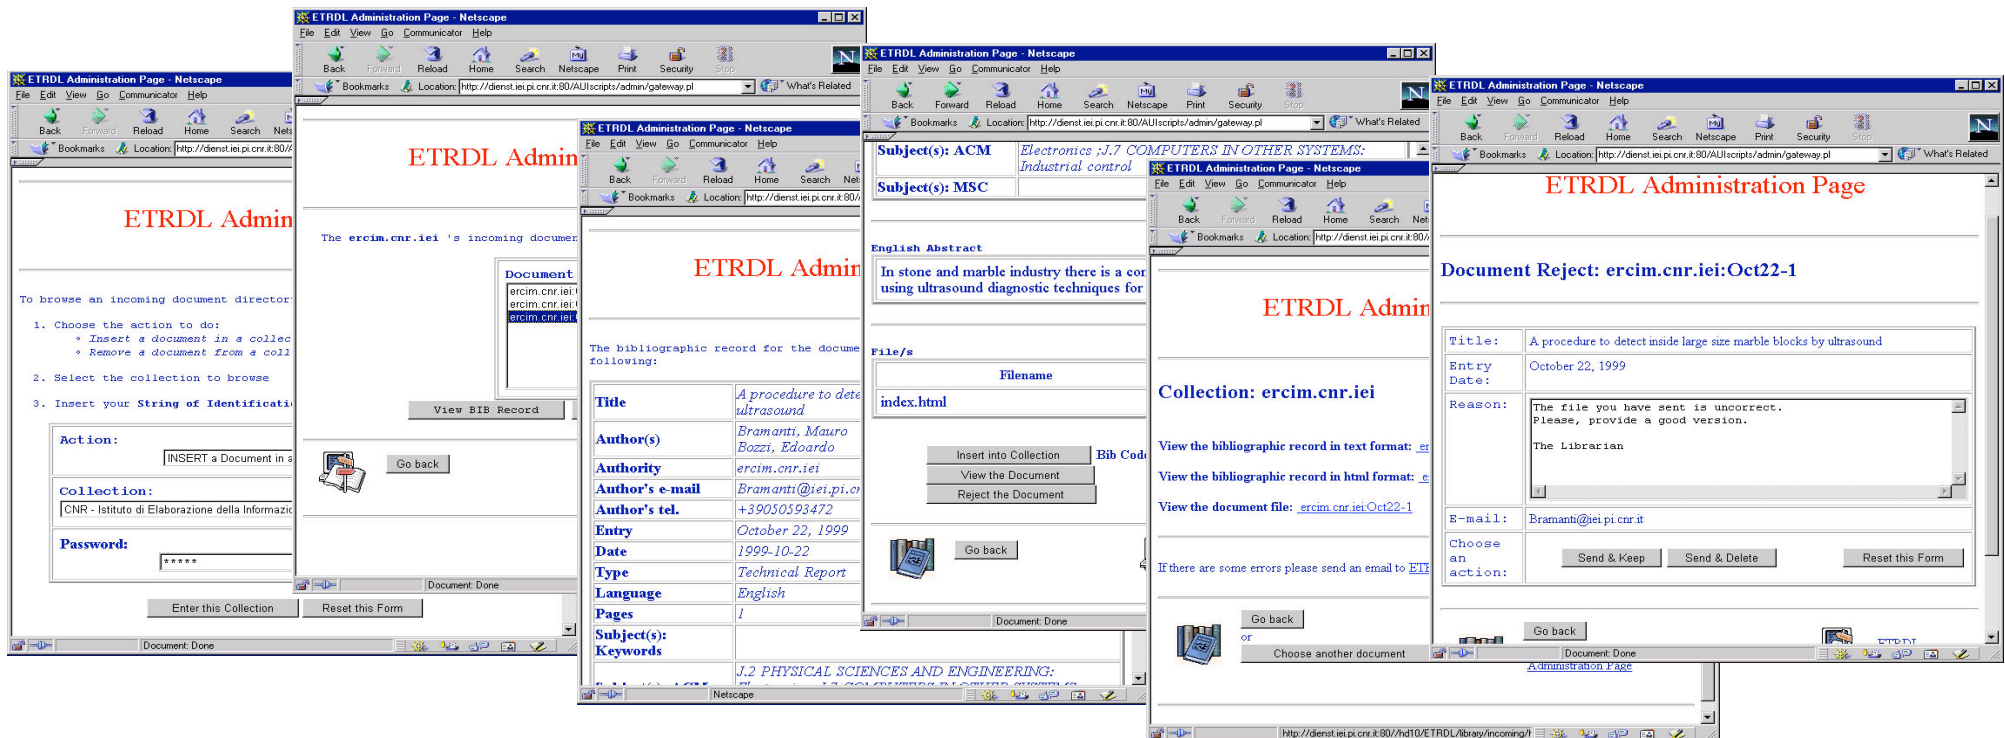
ETRDL Administration Page - Netscape
File Edit View Go Communicator Help
Back Forward Reload Home Search Netscape
Bookmarks Location: http://dienst.iei.pi.cnr.it:80/

ETRDL Admin

To browse an incoming document director

1. Choose the action to do:
◦ Insert a document in a collec
◦ Remove a document from a coll

2. Select the collection to browse

3. Insert your String of Identificati

Action:
INSERT a Document in a

Collection:
CNR - Istituto di Elaborazione della Informazio

Password:
*****

Enter this Collection
Reset this Form
Document: Done

ETRDL Administration Page - Netscape
File Edit View Go Communicator Help
Back Forward Reload Home Search Netscape Print Security Stop
Bookmarks Location: http://dienst.iei.pi.cnr.it:80/AUIscripts/admin/gateway.pl
What's Related

ETRDL Admin

The ercim.cnr.iei 's incoming documen

Document
ercim.cnr.iei:
ercim.cnr.iei:
ercim.cnr.iei:

View BIB Record

Go back
Document: Done

ETRDL Administration Page - Netscape
File Edit View Go Communicator Help
Back Forward Reload Home Search Net
Bookmarks Location: http://dienst.iei.pi.cnr.it:80/

ETRDL Admin

The bibliographic record for the docume following:

| Title | A procedure to dete ultrasound |
|---|---|
| Author(s) | Bramanti, Mauro Bozzi, Edoardo |
| Authority | ercim.cnr.iei |
| Author's e-mail | Bramanti@iei.pi.c |
| Author's tel. | +39050593472 |
| Entry | October 22, 1999 |
| Date | 1999-10-22 |
| Type | Technical Report |
| Language | English |
| Pages | 1 |
| Subject(s): Keywords | |
| | J.2 PHYSICAL SCIENCES AND ENGINEERING: |

Netscape

ETRDL Administration Page - Netscape
File Edit View Go Communicator Help
Back Forward Reload Home Search Netscape Print Security Stop
Bookmarks Location: http://dienst.iei.pi.cnr.it:80/AUIscripts/admin/gateway.pl
What's Related

| Subject(s): ACM | Electronics ;J.7 COMPUTERS IN OTHER SYSTEMS: Industrial control |
|---|---|
| Subject(s): MSC | |

English Abstract
In stone and marble industry there is a cor using ultrasound diagnostic techniques for

File/s

| Filename |
|---|
| index.html |

Insert into Collection
View the Document
Reject the Document
Bib Cod

Go back
Document: Done

ETRDL Administration Page - Netscape
File Edit View Go Communicator Help
Back Forward Reload Home Search Net
Bookmarks Location: http://dienst.iei.pi.cnr.it:80/

ETRDL Admin

Collection: ercim.cnr.iei

View the bibliographic record in text format: er
View the bibliographic record in html format: e
View the document file: ercim.cnr.iei:Oct22-1

If there are some errors please send an email to ETI

Go back
or
Choose another document
Administration Page
http://dienst.iei.pi.cnr.it:80/~hd10/ETRDL/library/incoming/t

ETRDL Administration Page - Netscape
File Edit View Go Communicator Help
Back Forward Reload Home Search Netscape Print Security Stop
Bookmarks Location: http://dienst.iei.pi.cnr.it:80/AUIscripts/admin/gateway.pl
What's Related

ETRDL Administration Page

Document Reject: ercim.cnr.iei:Oct22-1

| Title: | A procedure to detect inside large size marble blocks by ultrasound |
|---|---|
| Entry Date: | October 22, 1999 |
| Reason: | The file you have sent is uncorrect. Please, provide a good version. The Librarian |
| E-mail: | Bramanti@iei.pi.cnr.it |
| Choose an action: | Send & Keep / Send & Delete / Reset this Form |

Go back
ETRDL
Document: Done